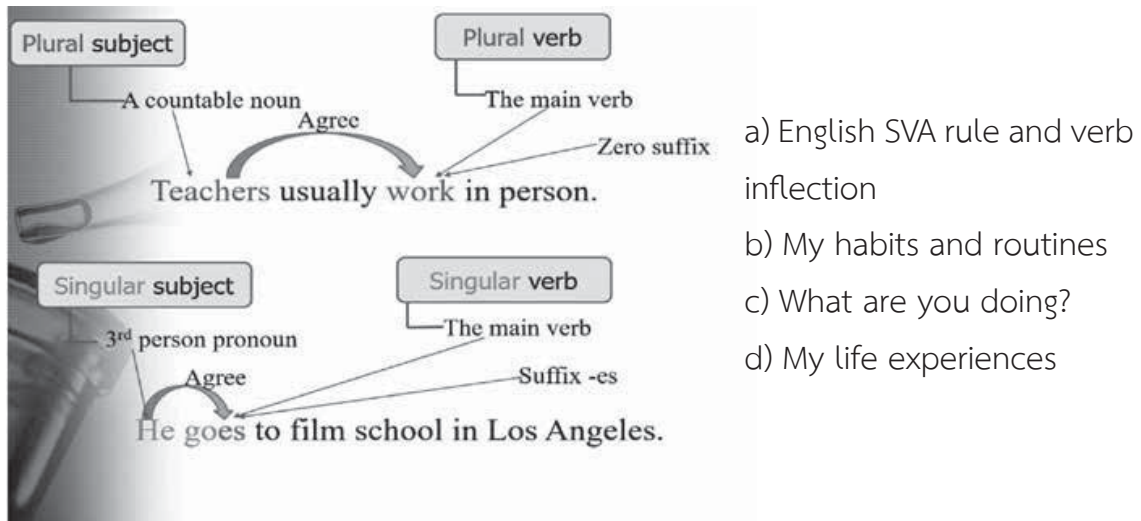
Plural subject

A countable noun

Plural verb

The main verb

Agree

Zero suffix

Teachers usually work in person.

Singular subject

$3^{rd}$ person pronoun

Singular verb

The main verb

Agree

Suffix -es

He goes to film school in Los Angeles.

a) English SVA rule and verb inflection
b) My habits and routines
c) What are you doing?
d) My life experiences